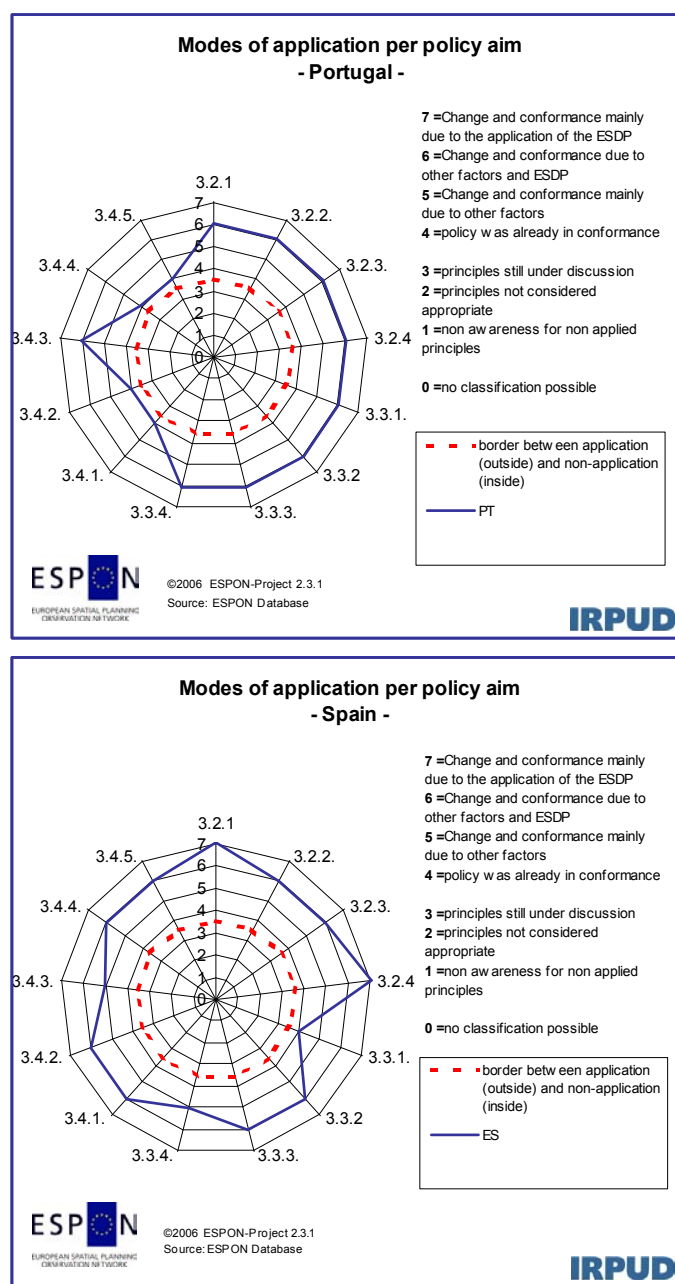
Modes of application per policy aim
- Portugal -

3.2.1
3.2.2.
3.2.3.
3.2.4
3.3.1.
3.3.2
3.3.3.
3.3.4.
3.4.1.
3.4.2.
3.4.3.
3.4.4.
3.4.5.
7
6
5
4
3
2
1
0

7 =Change and conformance mainly due to the application of the ESDP
6 =Change and conformance due to other factors and ESDP
5 =Change and conformance mainly due to other factors
4 =policy w as already in conformance

3 =principles still under discussion
2 =principles not considered appropriate
1 =non aw areness for non applied principles

0 =no classification possible

border betw een application (outside) and non-application (inside)

PT

ESPON
EUROPEAN SPATIAL PLANNING OBSERVATION NETWORK

©2006 ESPON-Project 2.3.1
Source: ESPON Database

IRPUD

Modes of application per policy aim
- Spain -

3.2.1
3.2.2.
3.2.3.
3.2.4
3.3.1.
3.3.2
3.3.3.
3.3.4.
3.4.1.
3.4.2.
3.4.3.
3.4.4.
3.4.5.
7
6
5
4
3
2
1
0

7 =Change and conformance mainly due to the application of the ESDP
6 =Change and conformance due to other factors and ESDP
5 =Change and conformance mainly due to other factors
4 =policy w as already in conformance

3 =principles still under discussion
2 =principles not considered appropriate
1 =non aw areness for non applied principles

0 =no classification possible

border betw een application (outside) and non-application (inside)

ES

ESPON
EUROPEAN SPATIAL PLANNING OBSERVATION NETWORK

©2006 ESPON-Project 2.3.1
Source: ESPON Database

IRPUD